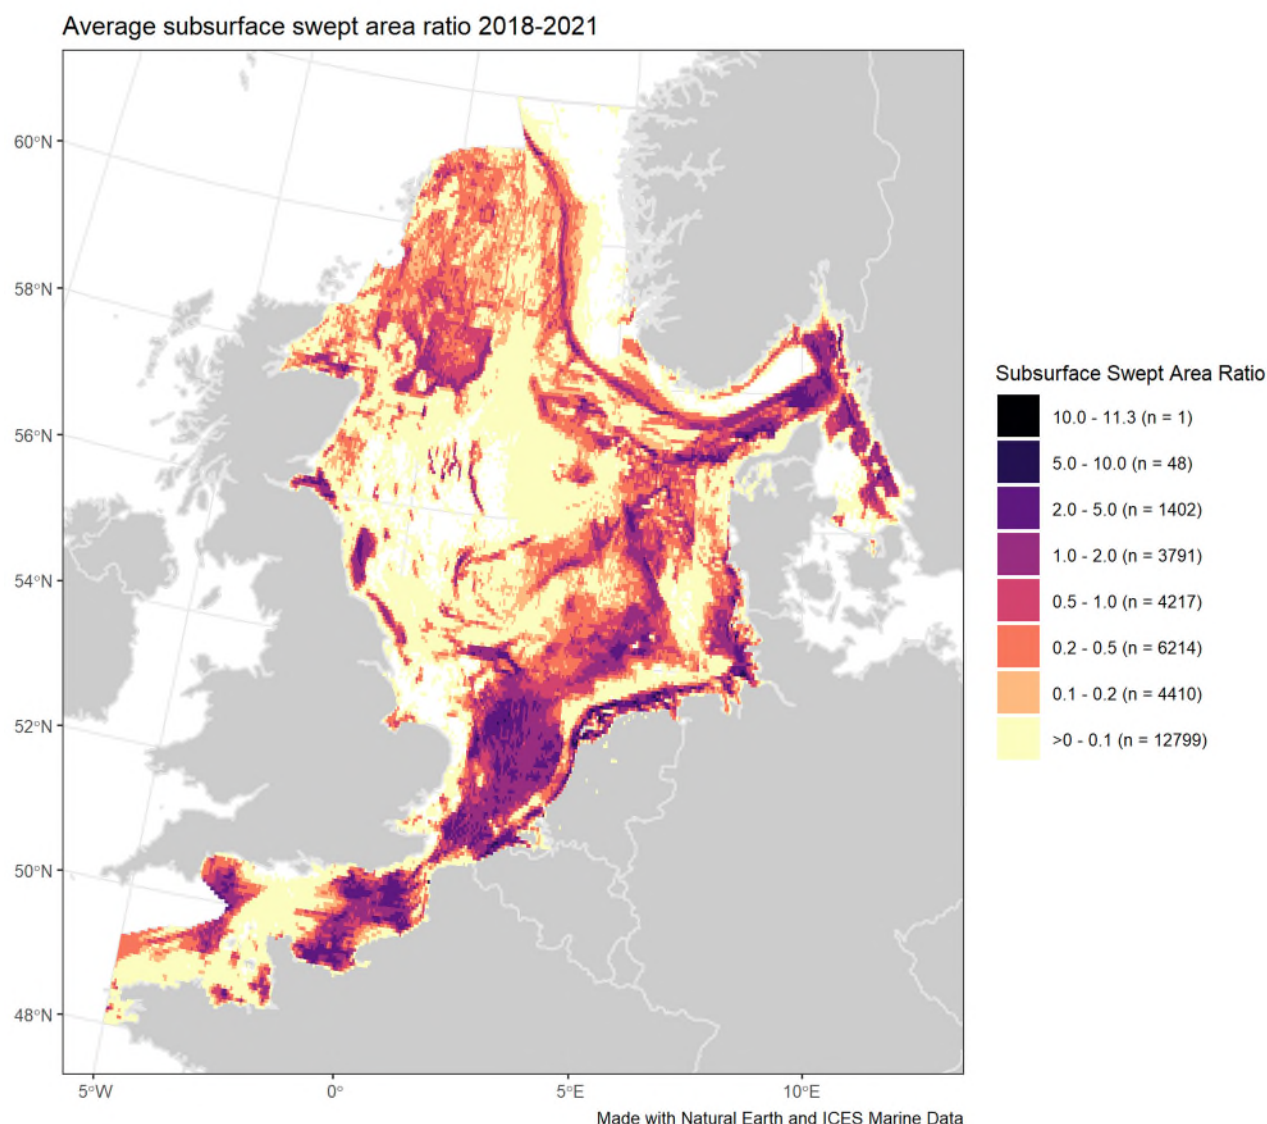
Average subsurface swept area ratio 2018-2021

60°N
58°N
56°N
54°N
52°N
50°N
48°N

5°W
0°
5°E
10°E

Subsurface Swept Area Ratio
10.0 - 11.3 (n = 1)
5.0 - 10.0 (n = 48)
2.0 - 5.0 (n = 1402)
1.0 - 2.0 (n = 3791)
0.5 - 1.0 (n = 4217)
0.2 - 0.5 (n = 6214)
0.1 - 0.2 (n = 4410)
>0 - 0.1 (n = 12799)

Made with Natural Earth and ICES Marine Data